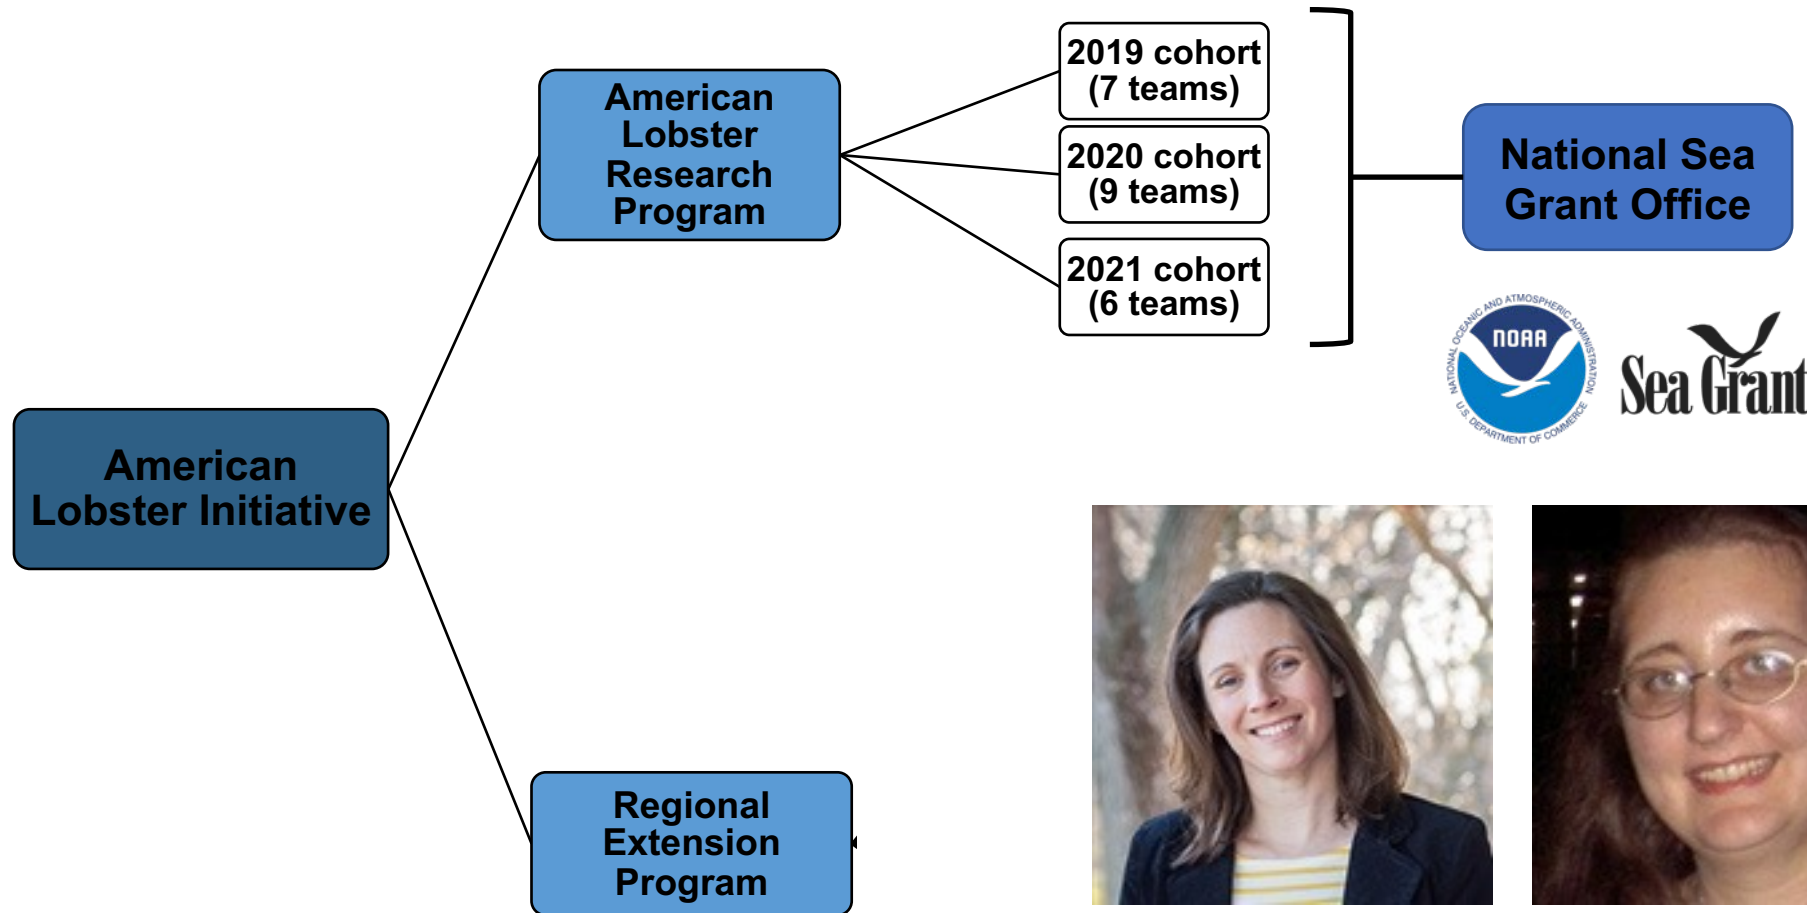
American Lobster Initiative

American Lobster Research Program

2019 cohort (7 teams)

2020 cohort (9 teams)

2021 cohort (6 teams)

National Sea Grant Office

NATIONAL OCEANIC AND ATMOSPHERIC ADMINISTRATION
NOAA
U.S. DEPARTMENT OF COMMERCE

Sea Grant

Regional Extension Program